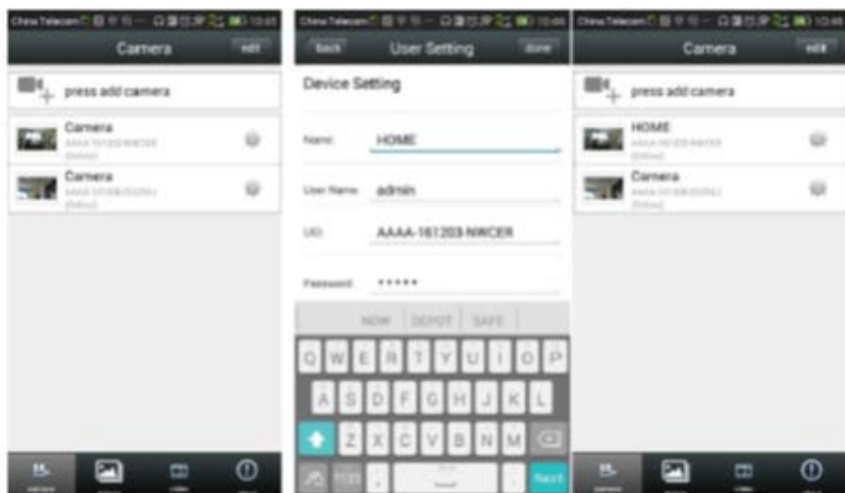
China Telecom 10:45

Camera

edit

press add camera

Camera

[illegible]

(Online)

Camera

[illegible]

(Online)

China Telecom 10:46

Back

User Setting

done

Device Setting

Name: HOME

User Name: admin

UID: AAAA-161203-NWCER

Password: *****

NOW DEPOT SAFE

Q W E R T Y U I O P

A S D F G H J K L

Z X C V B N M

Next

China Telecom 10:46

Camera

edit

press add camera

HOME

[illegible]

(Online)

Camera

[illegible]

(Online)